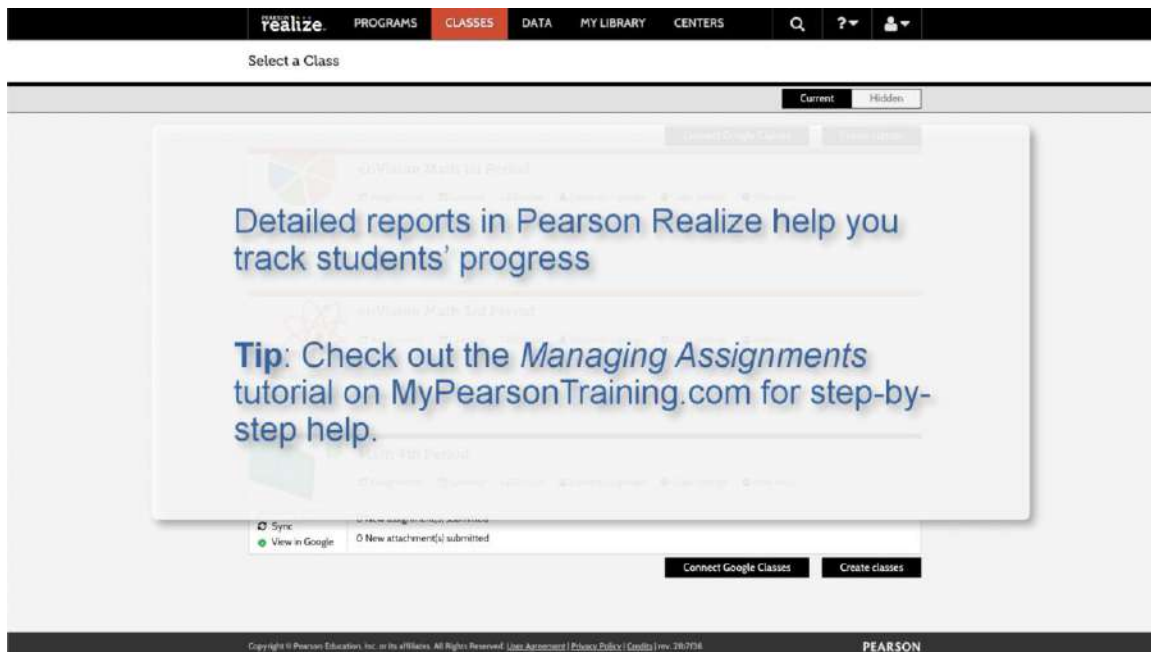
PEARSON realize. PROGRAMS CLASSES DATA MY LIBRARY CENTERS

Select a Class

Current Hidden

Detailed reports in Pearson Realize help you track students' progress

**Tip**: Check out the *Managing Assignments* tutorial on MyPearsonTraining.com for step-by-step help.

Sync
View in Google
0 New attachment(s) submitted

Connect Google Classes
Create classes

Copyright © Pearson Education, Inc. or its affiliates. All Rights Reserved. User Agreement | Privacy Policy | Credits | rev. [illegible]

PEARSON